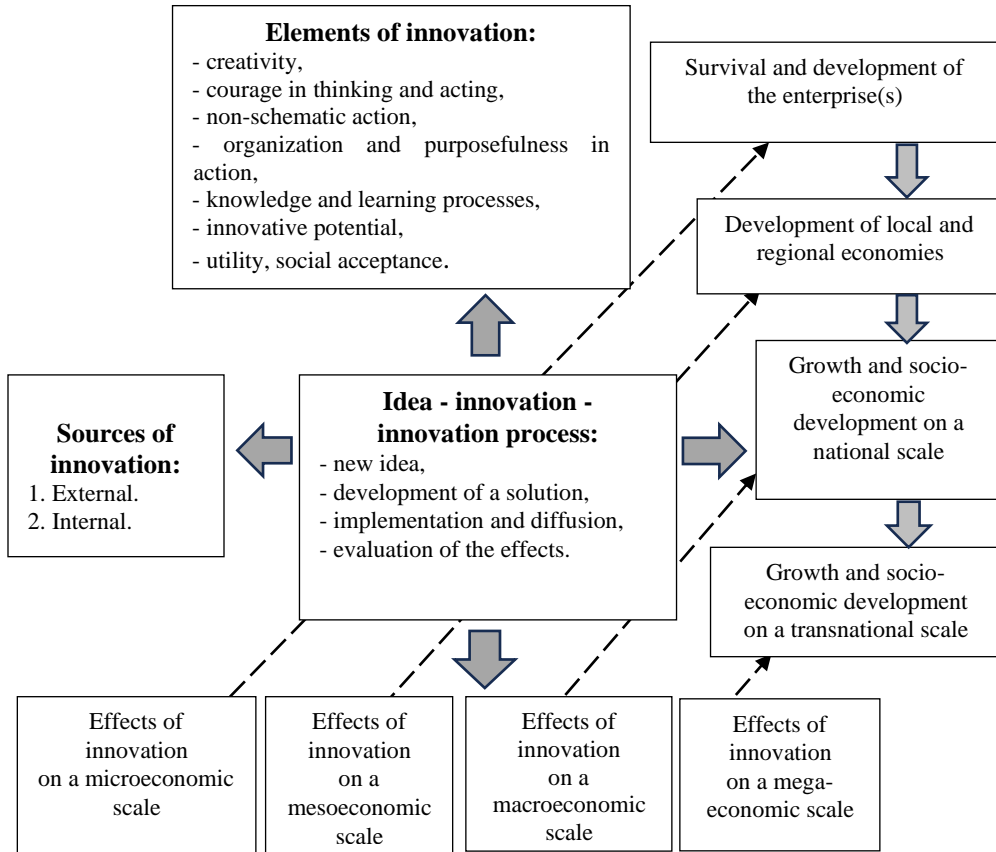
**Elements of innovation:**
- creativity,
- courage in thinking and acting,
- non-schematic action,
- organization and purposefulness in action,
- knowledge and learning processes,
- innovative potential,
- utility, social acceptance.

Survival and development of the enterprise(s)

Development of local and regional economies

Growth and socio-economic development on a national scale

Growth and socio-economic development on a transnational scale

**Sources of innovation:**
1. External.
2. Internal.

**Idea - innovation - innovation process:**
- new idea,
- development of a solution,
- implementation and diffusion,
- evaluation of the effects.

Effects of innovation on a microeconomic scale

Effects of innovation on a mesoeconomic scale

Effects of innovation on a macroeconomic scale

Effects of innovation on a mega-economic scale